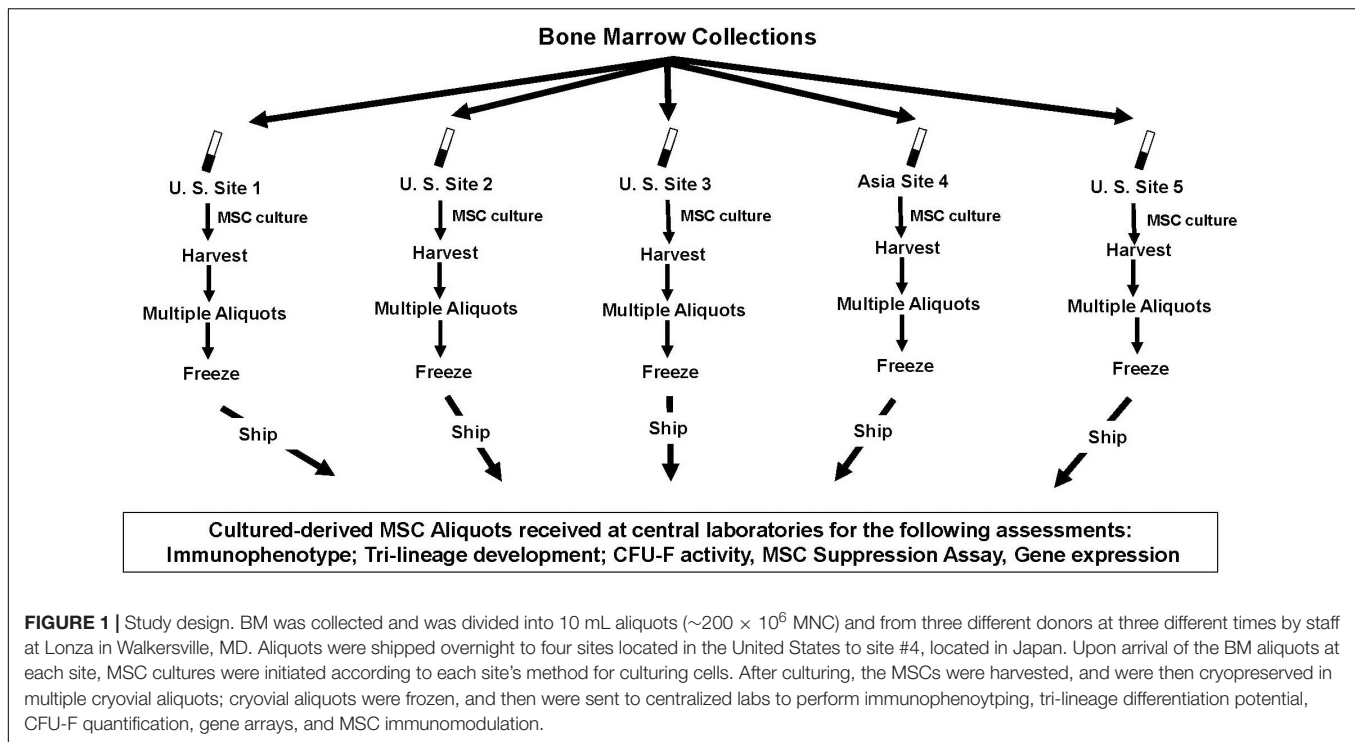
Bone Marrow Collections

U. S. Site 1
MSC culture
Harvest
Multiple Aliquots
Freeze
Ship

U. S. Site 2
MSC culture
Harvest
Multiple Aliquots
Freeze
Ship

U. S. Site 3
MSC culture
Harvest
Multiple Aliquots
Freeze
Ship

Asia Site 4
MSC culture
Harvest
Multiple Aliquots
Freeze
Ship

U. S. Site 5
MSC culture
Harvest
Multiple Aliquots
Freeze
Ship

Cultured-derived MSC Aliquots received at central laboratories for the following assessments: Immunophenotype; Tri-lineage development; CFU-F activity, MSC Suppression Assay, Gene expression

FIGURE 1 | Study design. BM was collected and was divided into 10 mL aliquots (~$200 \times 10^6$ MNC) and from three different donors at three different times by staff at Lonza in Walkersville, MD. Aliquots were shipped overnight to four sites located in the United States to site #4, located in Japan. Upon arrival of the BM aliquots at each site, MSC cultures were initiated according to each site's method for culturing cells. After culturing, the MSCs were harvested, and were then cryopreserved in multiple cryovial aliquots; cryovial aliquots were frozen, and then were sent to centralized labs to perform immunophenoytping, tri-lineage differentiation potential, CFU-F quantification, gene arrays, and MSC immunomodulation.